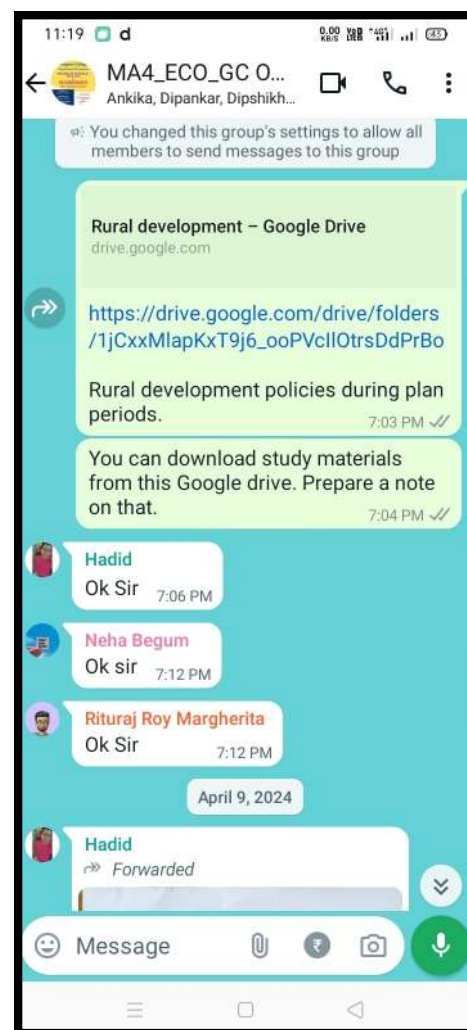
11:19 d

0.00 KB/S 43

MA4_ECO_GC O...
Ankika, Dipankar, Dipshikh...

You changed this group's settings to allow all members to send messages to this group

Rural development – Google Drive
drive.google.com

https://drive.google.com/drive/folders/1jCxxMlapKxT9j6_ooPVclIOtrsDdPrBo

Rural development policies during plan periods.
7:03 PM

You can download study materials from this Google drive. Prepare a note on that.
7:04 PM

Hadid
Ok Sir 7:06 PM

Neha Begum
Ok sir 7:12 PM

Rituraj Roy Margherita
Ok Sir 7:12 PM

April 9, 2024

Hadid
Forwarded

Message